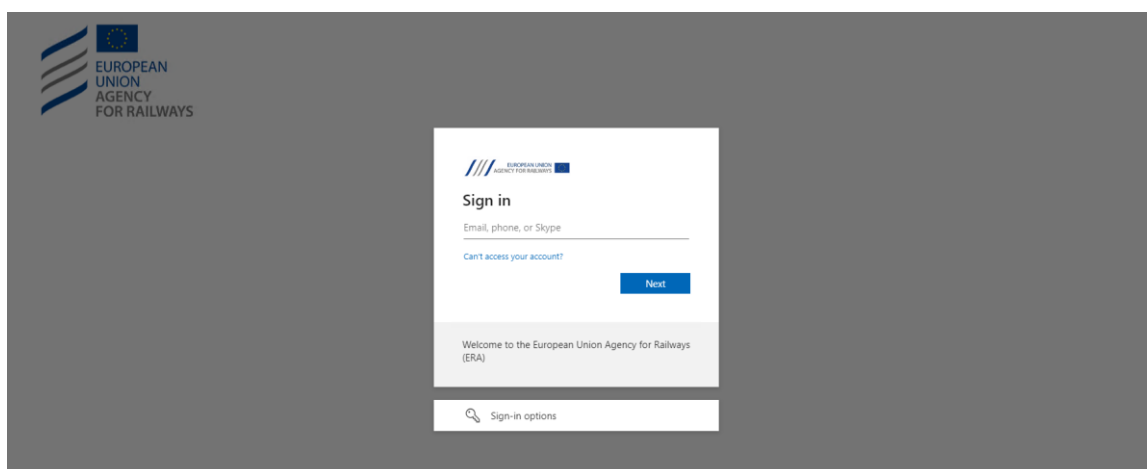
EUROPEAN UNION AGENCY FOR RAILWAYS

EUROPEAN UNION AGENCY FOR RAILWAYS

Sign in

Email, phone, or Skype

Can't access your account?

Next

Welcome to the European Union Agency for Railways (ERA)

Sign-in options